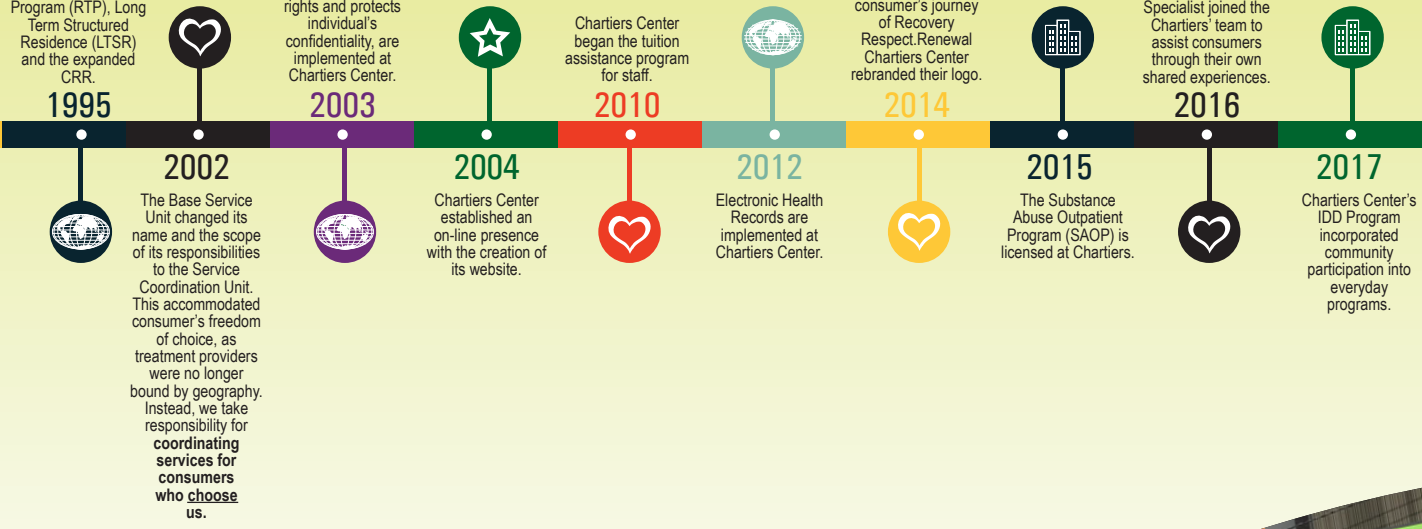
Program (RTP), Long Term Structured Residence (LTSR) and the expanded CRR.

1995

2002

The Base Service Unit changed its name and the scope of its responsibilities to the Service Coordination Unit. This accommodated consumer's freedom of choice, as treatment providers were no longer bound by geography. Instead, we take responsibility for **coordinating services for consumers who choose us.**

rights and protects individual's confidentiality, are implemented at Chartiers Center.

2003

2004

Chartiers Center established an on-line presence with the creation of its website.

Chartiers Center began the tuition assistance program for staff.

2010

2012

Electronic Health Records are implemented at Chartiers Center.

consumer's journey of Recovery Respect.Renewal Chartiers Center rebranded their logo.

2014

2015

The Substance Abuse Outpatient Program (SAOP) is licensed at Chartiers.

Specialist joined the Chartiers' team to assist consumers through their own shared experiences.

2016

2017

Chartiers Center's IDD Program incorporated community participation into everyday programs.